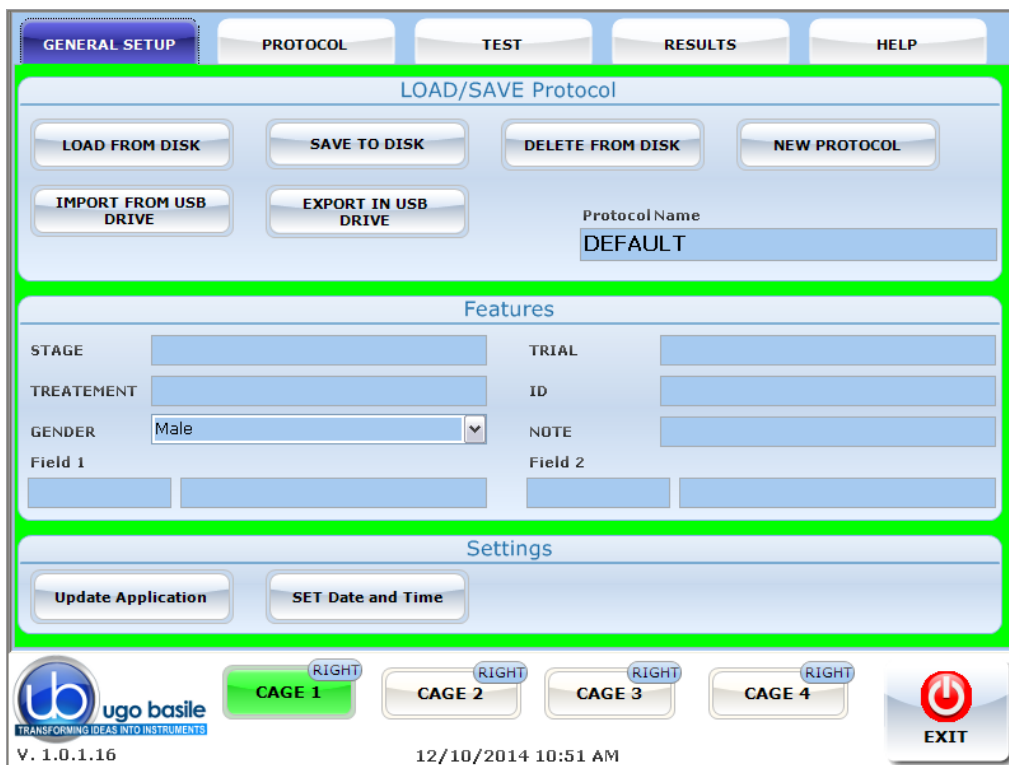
GENERAL SETUP
PROTOCOL
TEST
RESULTS
HELP

LOAD/SAVE Protocol

LOAD FROM DISK
SAVE TO DISK
DELETE FROM DISK
NEW PROTOCOL
IMPORT FROM USB DRIVE
EXPORT IN USB DRIVE
Protocol Name
DEFAULT

Features

STAGE
TRIAL
TREATEMENT
ID
GENDER
Male
NOTE
Field 1
Field 2

Settings

Update Application
SET Date and Time

ub ugo basile
TRANSFORMING IDEAS INTO INSTRUMENTS
V. 1.0.1.16

RIGHT
CAGE 1
RIGHT
CAGE 2
RIGHT
CAGE 3
RIGHT
CAGE 4

EXIT

12/10/2014 10:51 AM